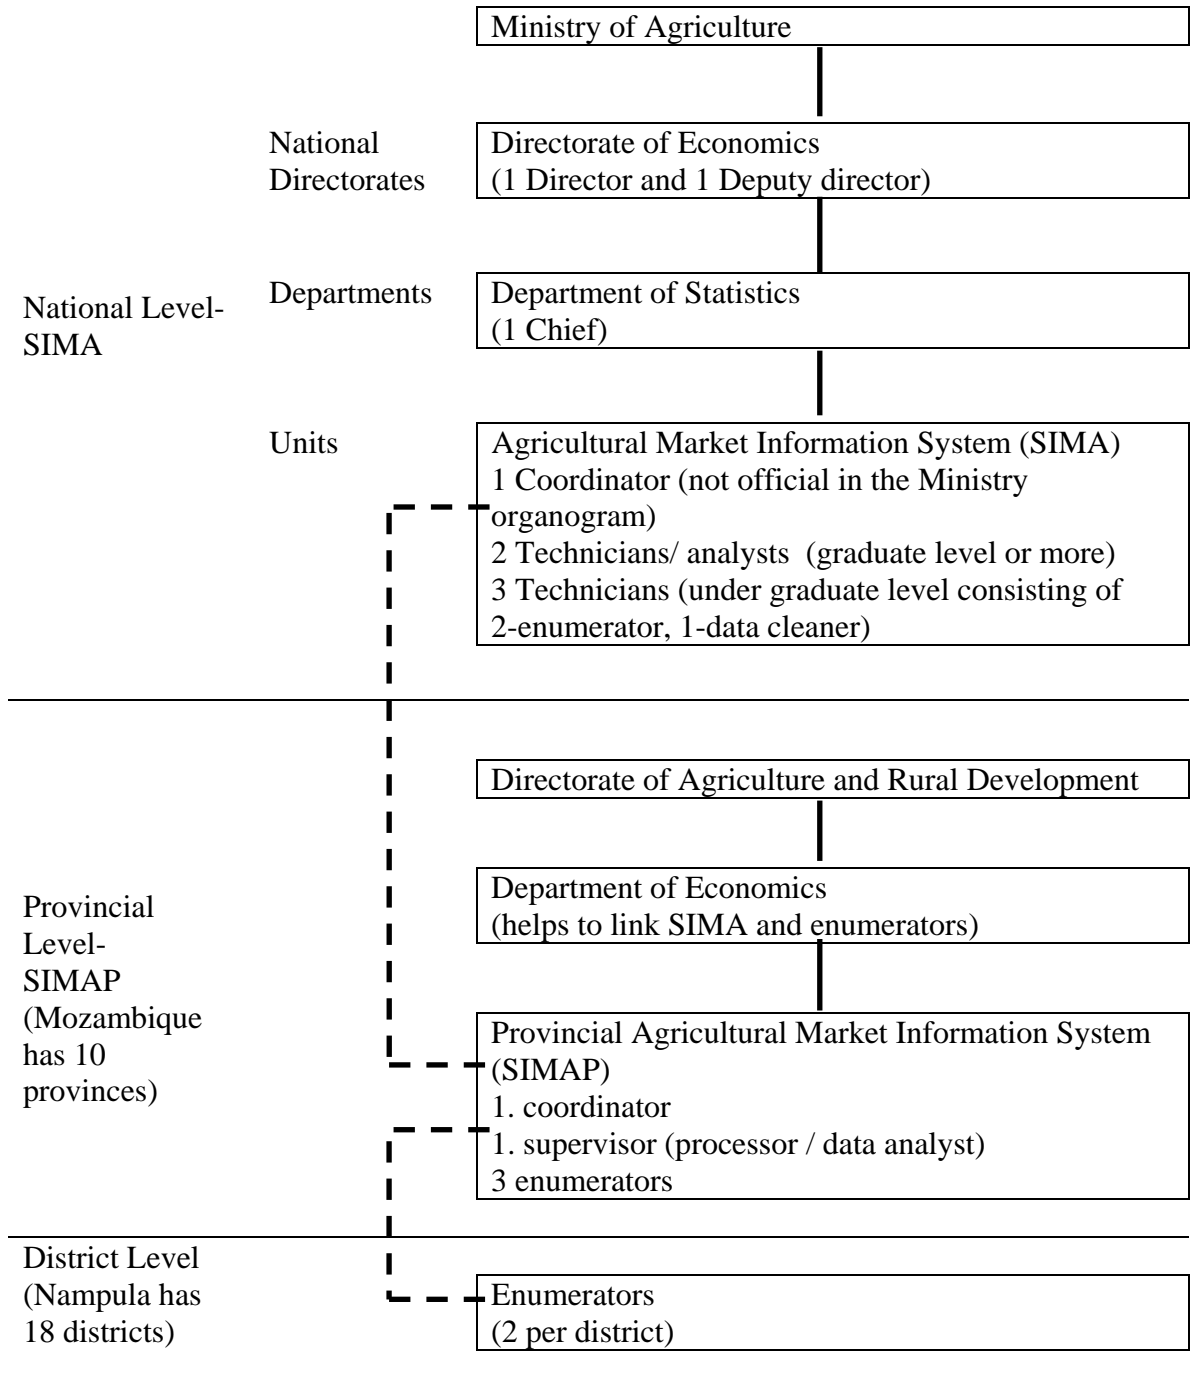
Ministry of Agriculture

National Directorates

Directorate of Economics
(1 Director and 1 Deputy director)

National Level-SIMA

Departments

Department of Statistics
(1 Chief)

Units

Agricultural Market Information System (SIMA)
1 Coordinator (not official in the Ministry organogram)
2 Technicians/ analysts (graduate level or more)
3 Technicians (under graduate level consisting of 2-enumerator, 1-data cleaner)

Directorate of Agriculture and Rural Development

Provincial Level-SIMAP (Mozambique has 10 provinces)

Department of Economics
(helps to link SIMA and enumerators)

Provincial Agricultural Market Information System (SIMAP)
1. coordinator
1. supervisor (processor / data analyst)
3 enumerators

District Level (Nampula has 18 districts)

Enumerators
(2 per district)